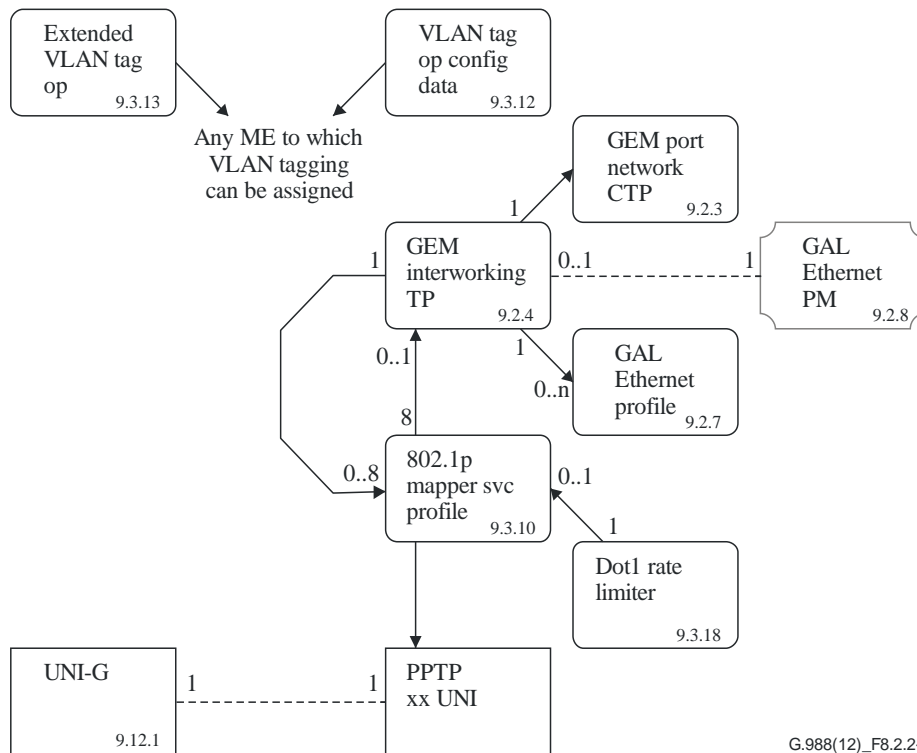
Extended VLAN tag op 9.3.13

VLAN tag op config data 9.3.12

Any ME to which VLAN tagging can be assigned

GEM port network CTP 9.2.3

1

GEM interworking TP 9.2.4

1

0..1

1

GAL Ethernet PM 9.2.8

1

GAL Ethernet profile 9.2.7

0..n

0..1

8

0..8

802.1p mapper svc profile 9.3.10

0..1

1

Dot1 rate limiter 9.3.18

UNI-G 9.12.1

1

1

PPTP xx UNI

G.988(12)_F8.2.2